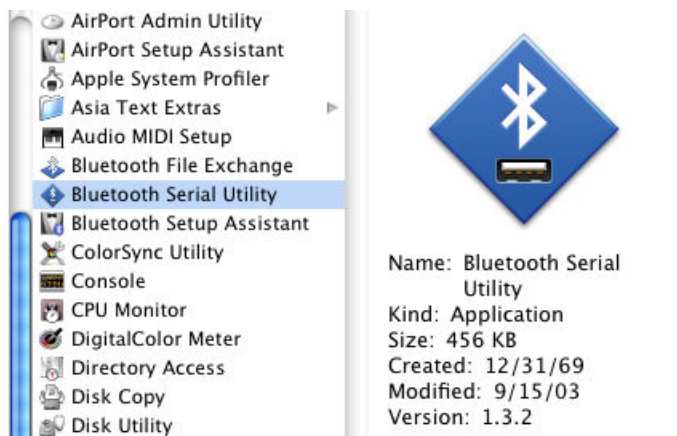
AirPort Admin Utility
AirPort Setup Assistant
Apple System Profiler
Asia Text Extras
Audio MIDI Setup
Bluetooth File Exchange
Bluetooth Serial Utility
Bluetooth Setup Assistant
ColorSync Utility
Console
CPU Monitor
DigitalColor Meter
Directory Access
Disk Copy
Disk Utility

Name: Bluetooth Serial Utility
Kind: Application
Size: 456 KB
Created: 12/31/69
Modified: 9/15/03
Version: 1.3.2